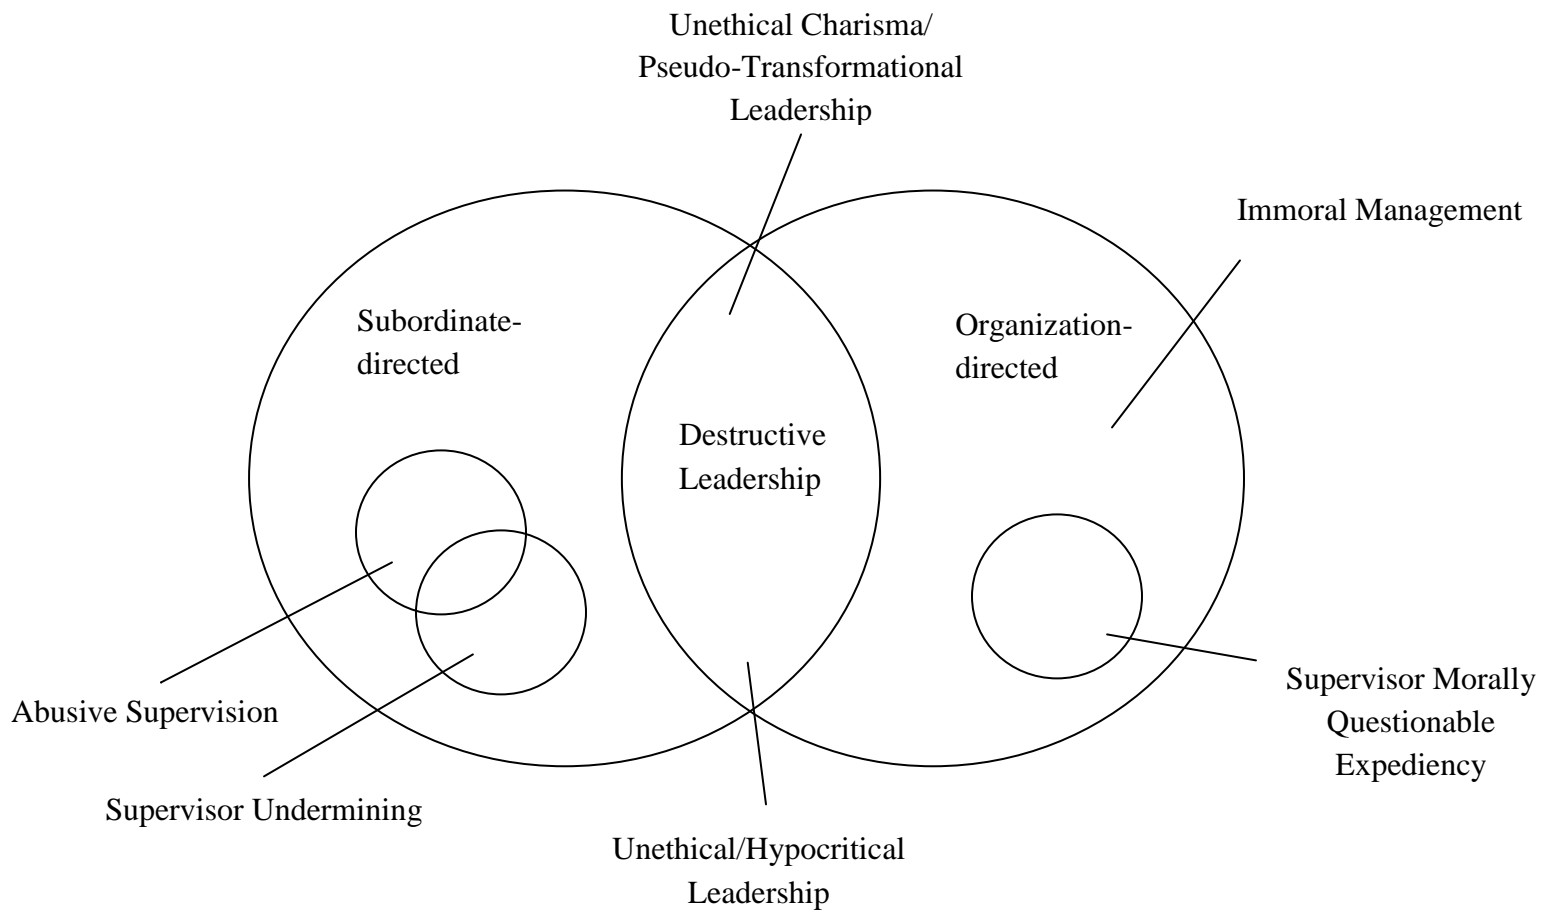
Unethical Charisma/
Pseudo-Transformational
Leadership

Immoral Management

Subordinate-
directed

Organization-
directed

Destructive
Leadership

Abusive Supervision

Supervisor Undermining

Supervisor Morally
Questionable
Expediency

Unethical/Hypocritical
Leadership